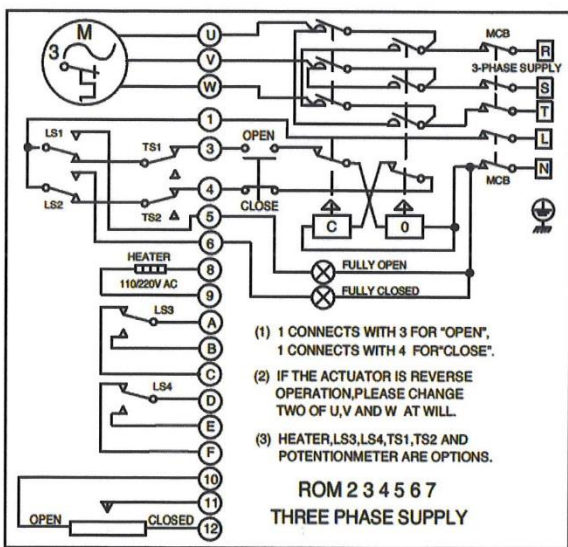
M
3
U
V
W
MCB
R
3-PHASE SUPPLY
S
T
L
N
MCB
1
LS1
TS1
3
OPEN
4
CLOSE
LS2
TS2
5
C
0
6
HEATER
8
110/220V AC
9
FULLY OPEN
FULLY CLOSED
LS3
A
B
C
LS4
D
E
F
10
11
OPEN
CLOSED
12

(1) 1 CONNECTS WITH 3 FOR "OPEN", 1 CONNECTS WITH 4 FOR"CLOSE".

(2) IF THE ACTUATOR IS REVERSE OPERATION,PLEASE CHANGE TWO OF U,V AND W AT WILL.

(3) HEATER,LS3,LS4,TS1,TS2 AND POTENTIONMETER ARE OPTIONS.

ROM 2 3 4 5 6 7
THREE PHASE SUPPLY